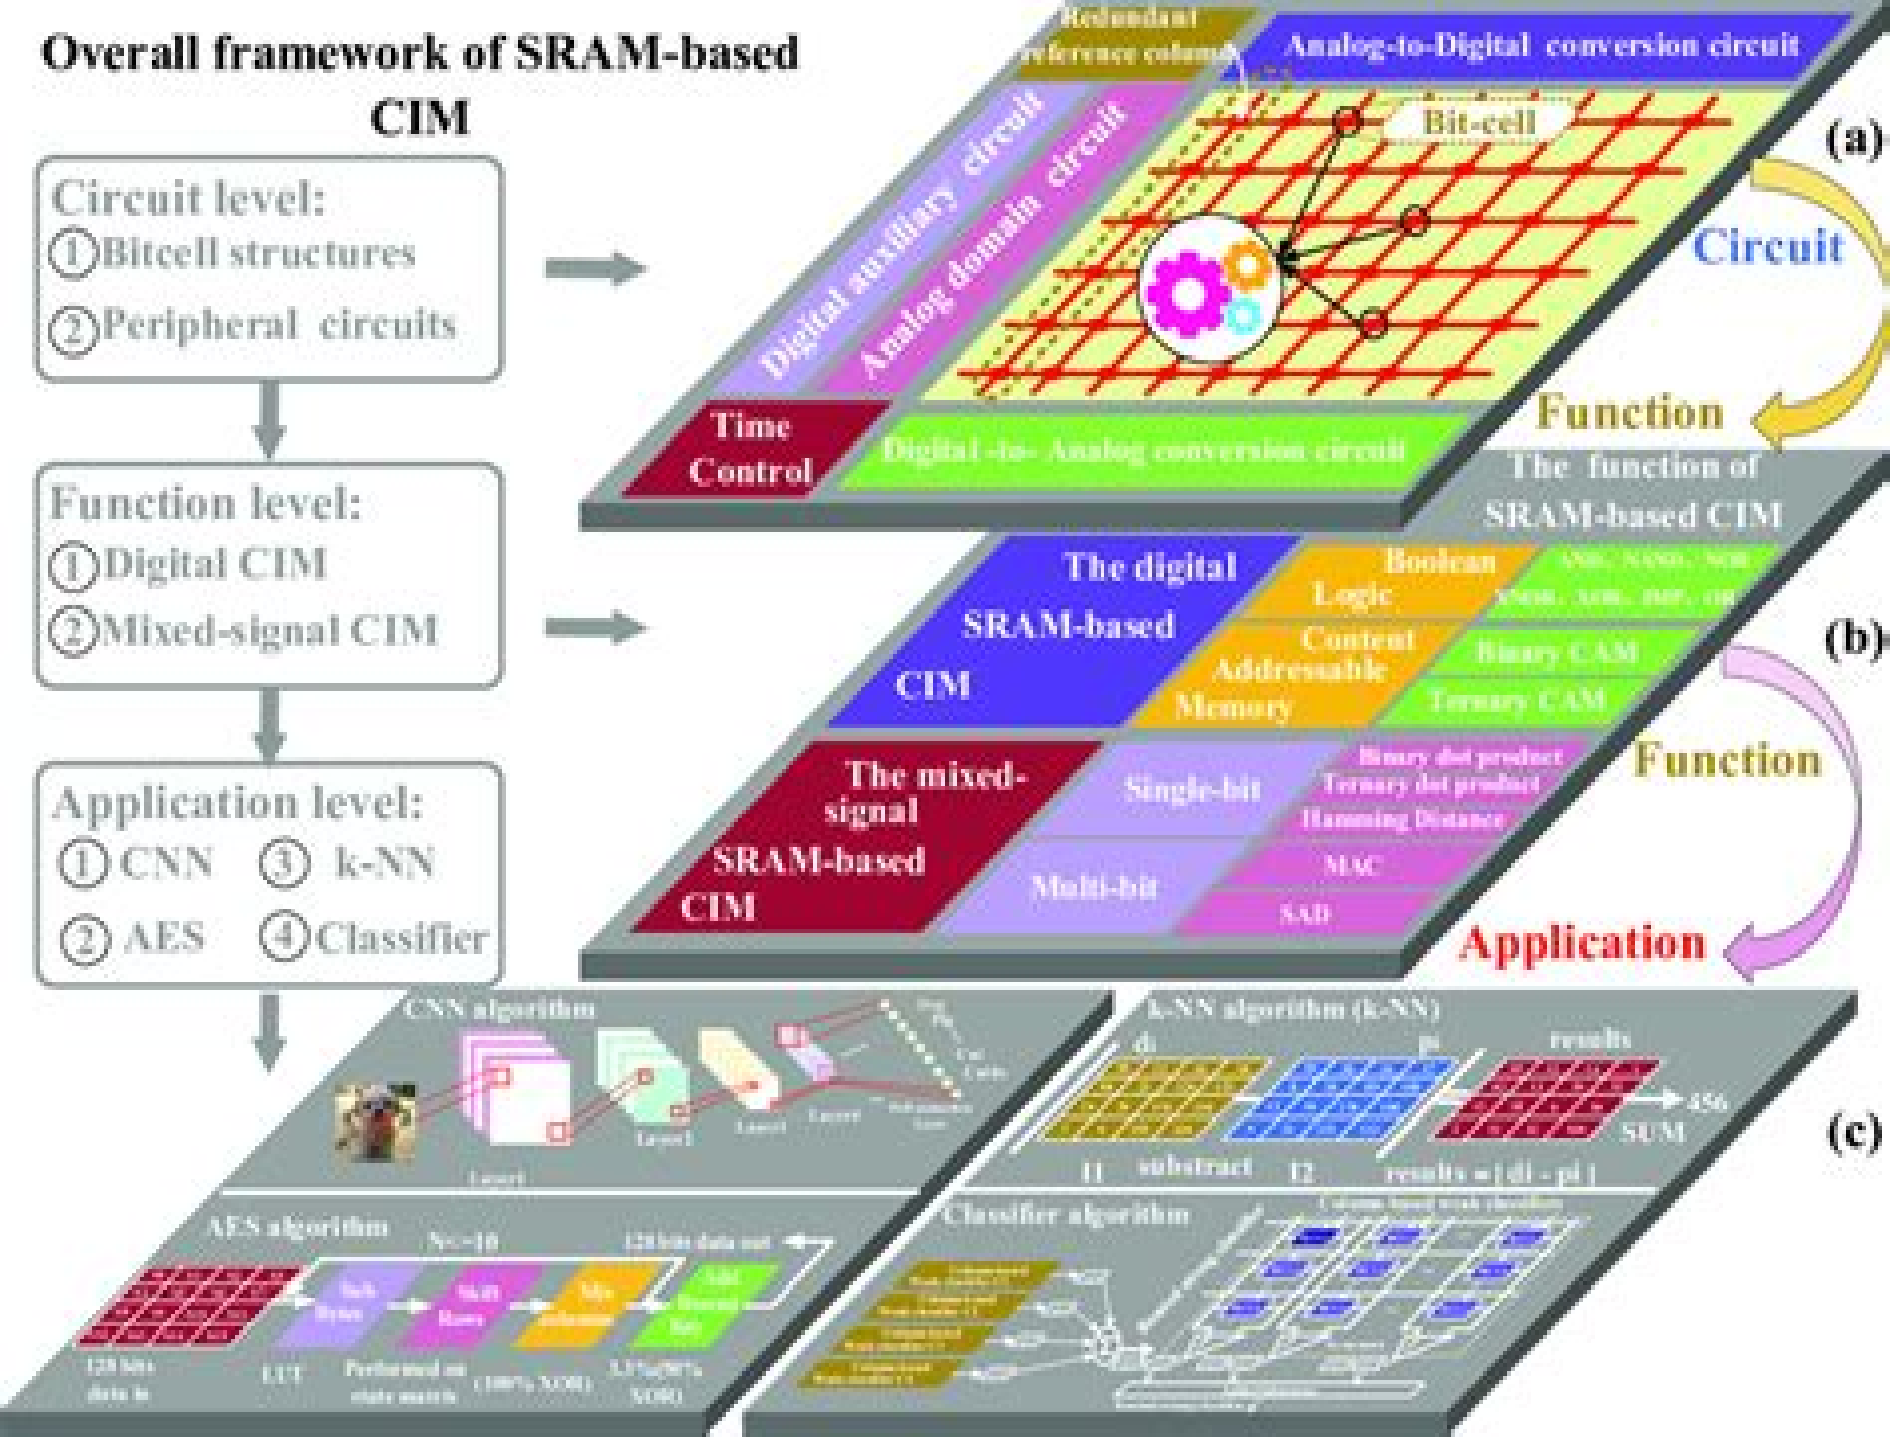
Overall framework of SRAM-based CIM

Circuit level:
①Bitcell structures
②Peripheral circuits

Function level:
①Digital CIM
②Mixed-signal CIM

Application level:
①CNN ③ k-NN
②AES ④Classifier

Redundant reference column
Analog-to-Digital conversion circuit
Bit-cell
Digital auxiliary circuit
Analog domain circuit
Time Control
Digital -to- Analog conversion circuit
(a)
Circuit
Function

The function of SRAM-based CIM
The digital SRAM-based CIM
Boolean Logic
AND, NAND, NOR, XNOR, XOR, IMP, OR
Content Addressable Memory
Binary CAM
Ternary CAM
The mixed-signal SRAM-based CIM
Single-bit
Binary dot product
Ternary dot product
Hamming Distance
Multi-bit
MAC
SAD
(b)
Function
Application

CNN algorithm
Layer1
Layer
Layer
Layer
k-NN algorithm (k-NN)
di
pi
results
456
SUM
I1
substract
I2
results = | di - pi |
(c)
AES algorithm
Nr=10
128 bits data out
Sub Bytes
Shift Rows
Mix Columns
Add Round Key
128 bits data in
LUT
Performed on state matrix
(100% XOR)
3.1%@97% XOR)
Classifier algorithm
Column-based weak classifier
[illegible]